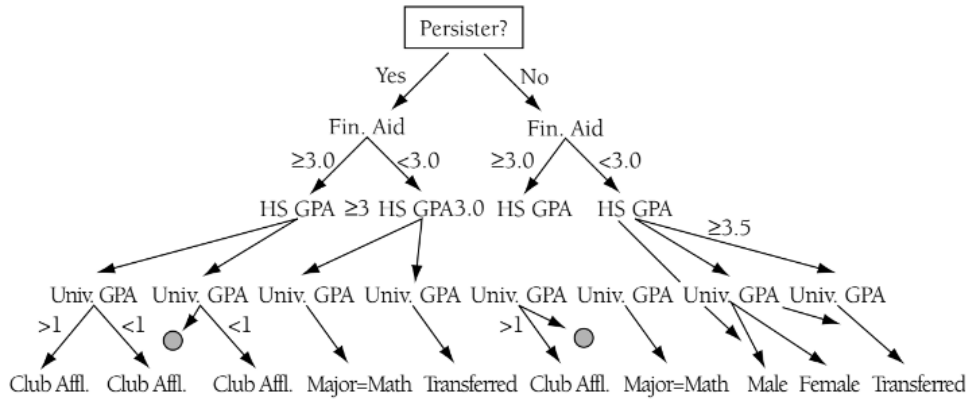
Persister?

Yes

No

Fin. Aid

Fin. Aid

≥3.0

<3.0

≥3.0

<3.0

HS GPA ≥3

HS GPA3.0

HS GPA

HS GPA

≥3.5

Univ. GPA

Univ. GPA

Univ. GPA

Univ. GPA

Univ. GPA

Univ. GPA

Univ. GPA

Univ. GPA

>1

<1

<1

>1

Club Affl.

Club Affl.

Club Affl.

Major=Math

Transferred

Club Affl.

Major=Math

Male

Female

Transferred